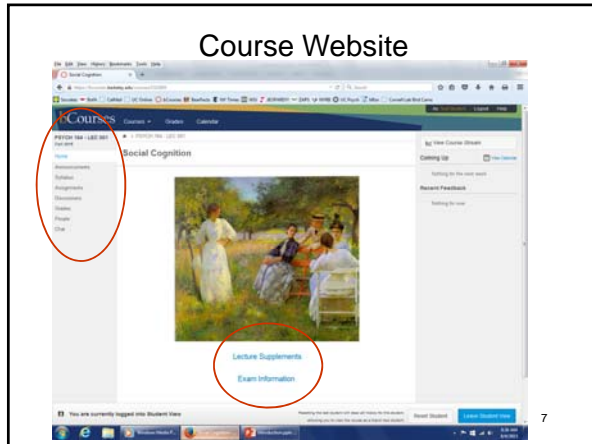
Course Website

Social Cognition

bCourses Courses Grades Calendar

PSYCH 164 - LEC 001

Home
Announcements
Syllabus
Assignments
Discussions
Grades
People
Chat

Social Cognition

View Course Stream

Coming Up

View Calendar

Nothing for the next week

Recent Feedback

Nothing for now

Lecture Supplements

Exam Information

You are currently logged into Student View

Reset Student

Leave Student View

7